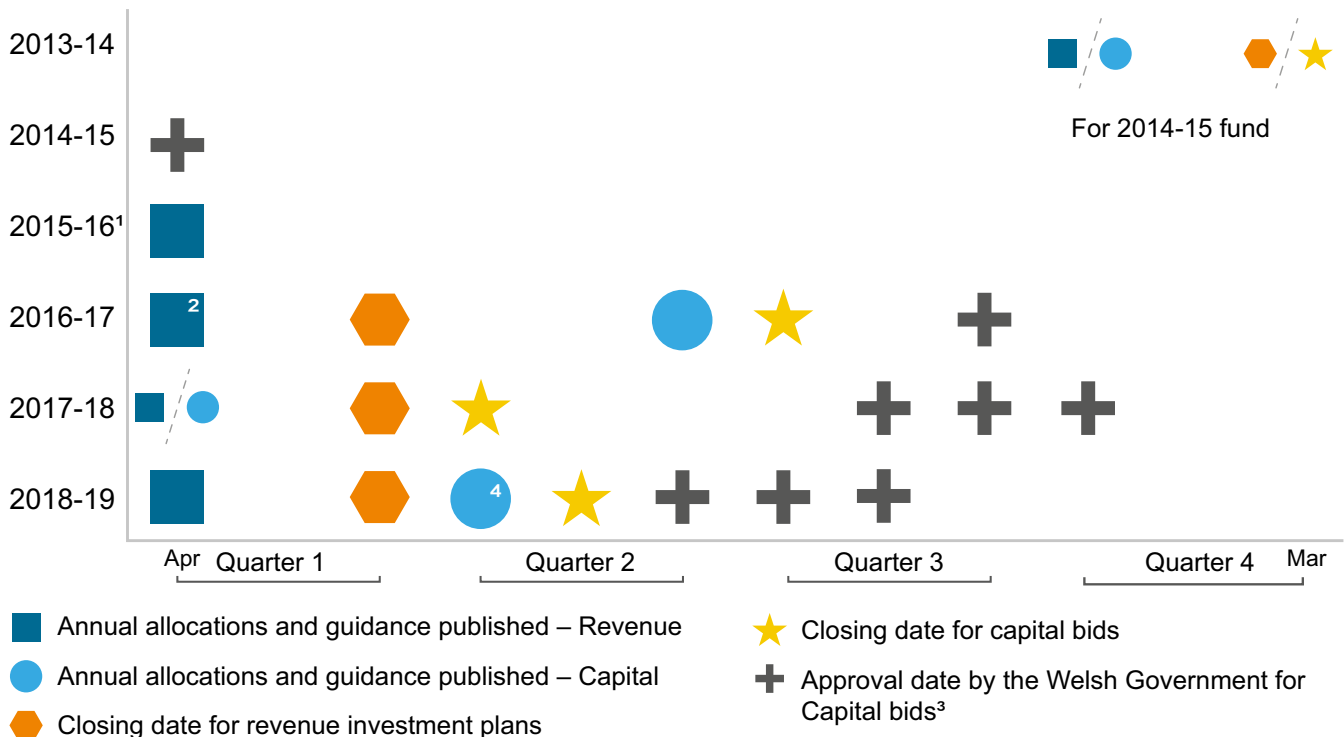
2013-14

For 2014-15 fund

2014-15

2015-16¹

2016-17

2

2017-18

2018-19

4

Apr Quarter 1 Quarter 2 Quarter 3 Quarter 4 Mar

Annual allocations and guidance published – Revenue

Annual allocations and guidance published – Capital

Closing date for revenue investment plans

Closing date for capital bids

Approval date by the Welsh Government for Capital bids³